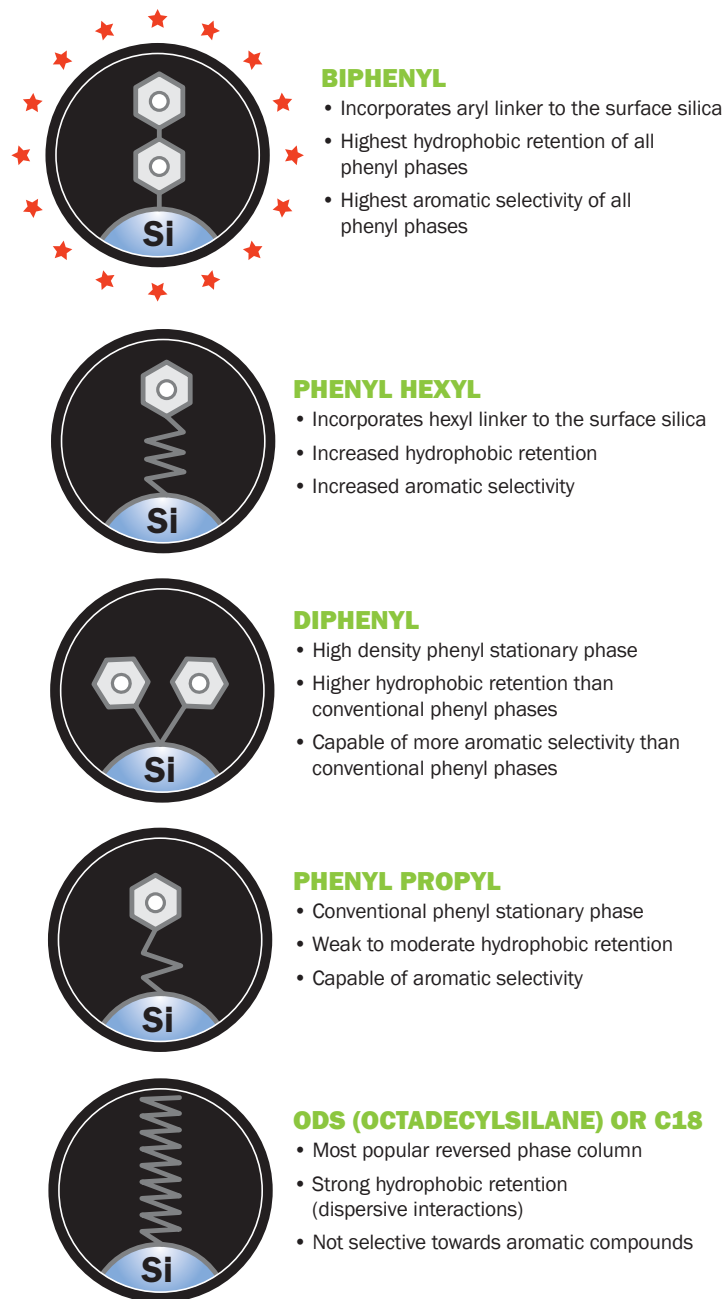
Si

BIPHENYL
• Incorporates aryl linker to the surface silica
• Highest hydrophobic retention of all phenyl phases
• Highest aromatic selectivity of all phenyl phases

Si

PHENYL HEXYL
• Incorporates hexyl linker to the surface silica
• Increased hydrophobic retention
• Increased aromatic selectivity

Si

DIPHENYL
• High density phenyl stationary phase
• Higher hydrophobic retention than conventional phenyl phases
• Capable of more aromatic selectivity than conventional phenyl phases

Si

PHENYL PROPYL
• Conventional phenyl stationary phase
• Weak to moderate hydrophobic retention
• Capable of aromatic selectivity

Si

ODS (OCTADECYLSILANE) OR C18
• Most popular reversed phase column
• Strong hydrophobic retention (dispersive interactions)
• Not selective towards aromatic compounds